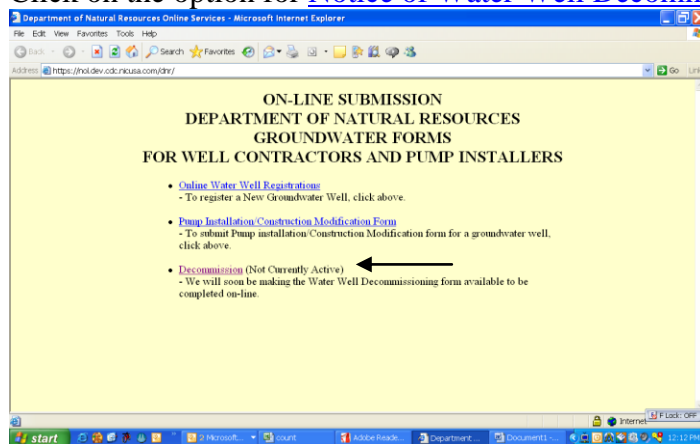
Click on the option for Notice of Water Well Decom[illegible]

Department of Natural Resources Online Services - Microsoft Internet Explorer

File Edit View Favorites Tools Help

Back Search Favorites

Address https://nol.dev.cdc.nicusa.com/dnr/

Go Links

ON-LINE SUBMISSION
DEPARTMENT OF NATURAL RESOURCES
GROUNDWATER FORMS
FOR WELL CONTRACTORS AND PUMP INSTALLERS

- Online Water Well Registrations
- To register a New Groundwater Well, click above.

- Pump Installation/Construction Modification Form
- To submit Pump installation/Construction Modification form for a groundwater well, click above.

- Decommission (Not Currently Active)
- We will soon be making the Water Well Decommissioning form available to be completed on-line.

Internet

F Lock: OFF

start 2 Microsoft... count Adobe Reade... Department ... Document1 -... 12:12 PM